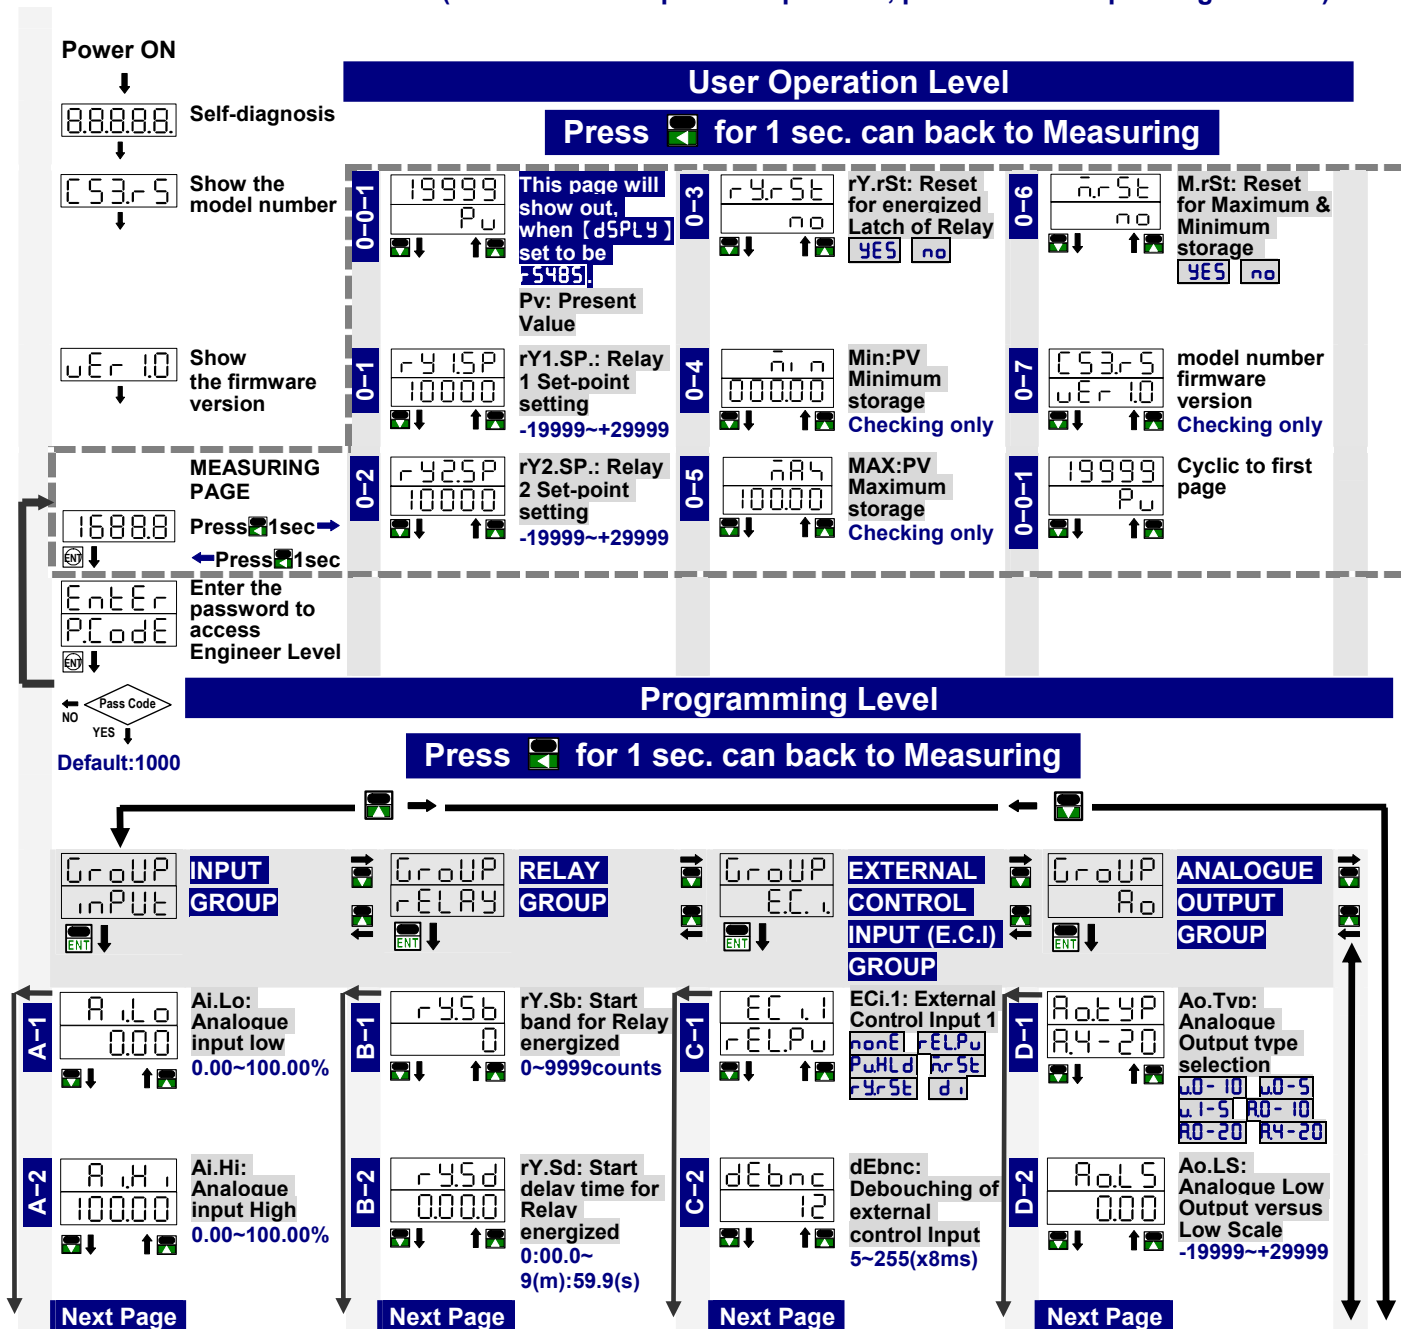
Power ON

8.8.8.8.8. Self-diagnosis

CS3.rS Show the model number

uEr 1.0 Show the firmware version

MEASURING PAGE

16888

Press 1sec

Press 1sec

EntEr
P.CodE

Enter the password to access Engineer Level

NO Pass Code
YES

Default:1000

User Operation Level

Press for 1 sec. can back to Measuring

0-0-1
19999
Pu
This page will show out, when [dSPLY] set to be rS485.
Pv: Present Value

0-1
rY1.SP
10000
rY1.SP.: Relay 1 Set-point setting
-19999~+29999

0-2
rY2.SP
10000
rY2.SP.: Relay 2 Set-point setting
-19999~+29999

0-3
rY.rSt
no
rY.rSt: Reset for energized Latch of Relay
YES no

0-4
Min
000.00
Min:PV Minimum storage
Checking only

0-5
MAX
100.00
MAX:PV Maximum storage
Checking only

0-6
M.rSt
no
M.rSt: Reset for Maximum & Minimum storage
YES no

0-7
CS3.rS
uEr 1.0
model number firmware version
Checking only

0-0-1
19999
Pu
Cyclic to first page

Programming Level

Press for 1 sec. can back to Measuring

GroUP
inPUt
INPUT GROUP

GroUP
rELAY
RELAY GROUP

GroUP
E.C.I.
EXTERNAL CONTROL INPUT (E.C.I) GROUP

GroUP
Ao
ANALOGUE OUTPUT GROUP

A-1
Ai.Lo
0.00
Ai.Lo: Analogue input low
0.00~100.00%

A-2
Ai.Hi
100.00
Ai.Hi: Analogue input High
0.00~100.00%

B-1
rY.Sb
0
rY.Sb: Start band for Relay energized
0~9999counts

B-2
rY.Sd
0.00.0
rY.Sd: Start delay time for Relay energized
0:00.0~ 9(m):59.9(s)

C-1
ECi.1
rELPu
ECi.1: External Control Input 1
nonE rELPu
PuHLd Mrst
rY.rSt di

C-2
dEbnc
12
dEbnc: Debouching of external control Input
5~255(x8ms)

D-1
Ao.tYP
A4-20
Ao.Typ: Analogue Output type selection
u0-10 u0-5
u1-5 A0-10
A0-20 A4-20

D-2
Ao.LS
0.00
Ao.LS: Analogue Low Output versus Low Scale
-19999~+29999

Next Page
Next Page
Next Page
Next Page